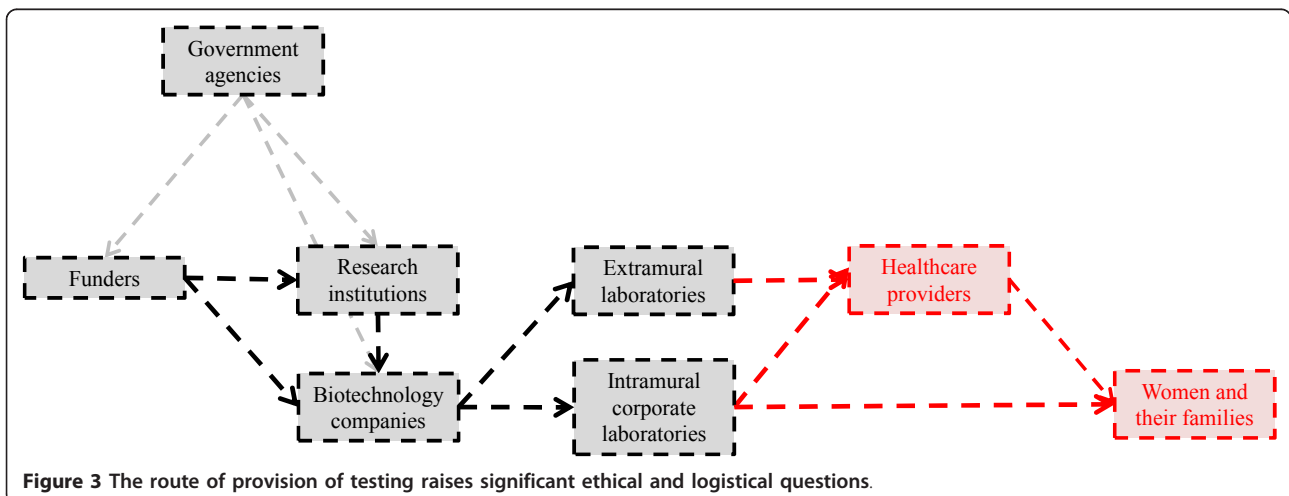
Government agencies

Funders

Research institutions

Biotechnology companies

Extramural laboratories

Intramural corporate laboratories

Healthcare providers

Women and their families

**Figure 3 The route of provision of testing raises significant ethical and logistical questions**.